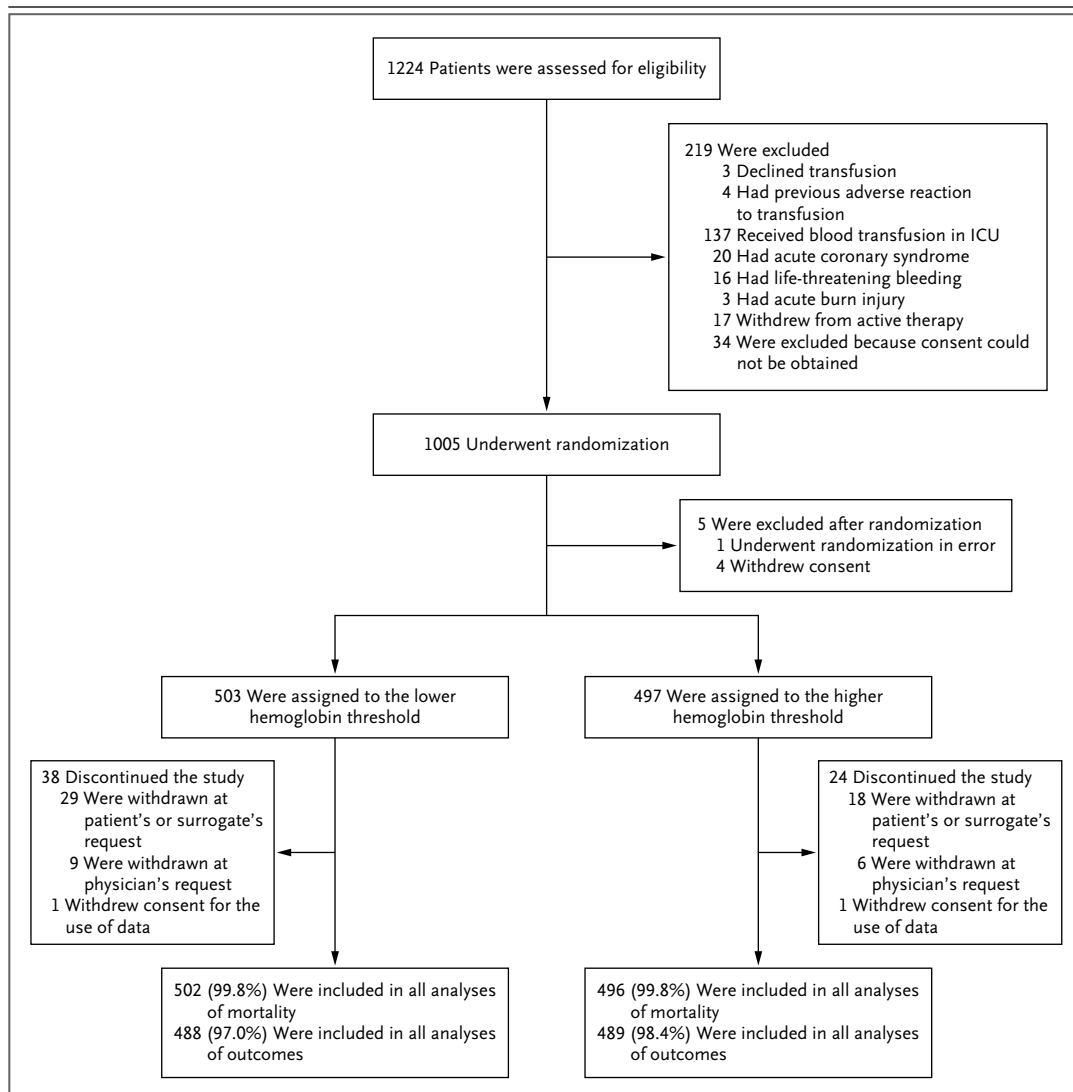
1224 Patients were assessed for eligibility

219 Were excluded
3 Declined transfusion
4 Had previous adverse reaction to transfusion
137 Received blood transfusion in ICU
20 Had acute coronary syndrome
16 Had life-threatening bleeding
3 Had acute burn injury
17 Withdrew from active therapy
34 Were excluded because consent could not be obtained

1005 Underwent randomization

5 Were excluded after randomization
1 Underwent randomization in error
4 Withdrew consent

503 Were assigned to the lower hemoglobin threshold

497 Were assigned to the higher hemoglobin threshold

38 Discontinued the study
29 Were withdrawn at patient's or surrogate's request
9 Were withdrawn at physician's request
1 Withdrew consent for the use of data

24 Discontinued the study
18 Were withdrawn at patient's or surrogate's request
6 Were withdrawn at physician's request
1 Withdrew consent for the use of data

502 (99.8%) Were included in all analyses of mortality
488 (97.0%) Were included in all analyses of outcomes

496 (99.8%) Were included in all analyses of mortality
489 (98.4%) Were included in all analyses of outcomes